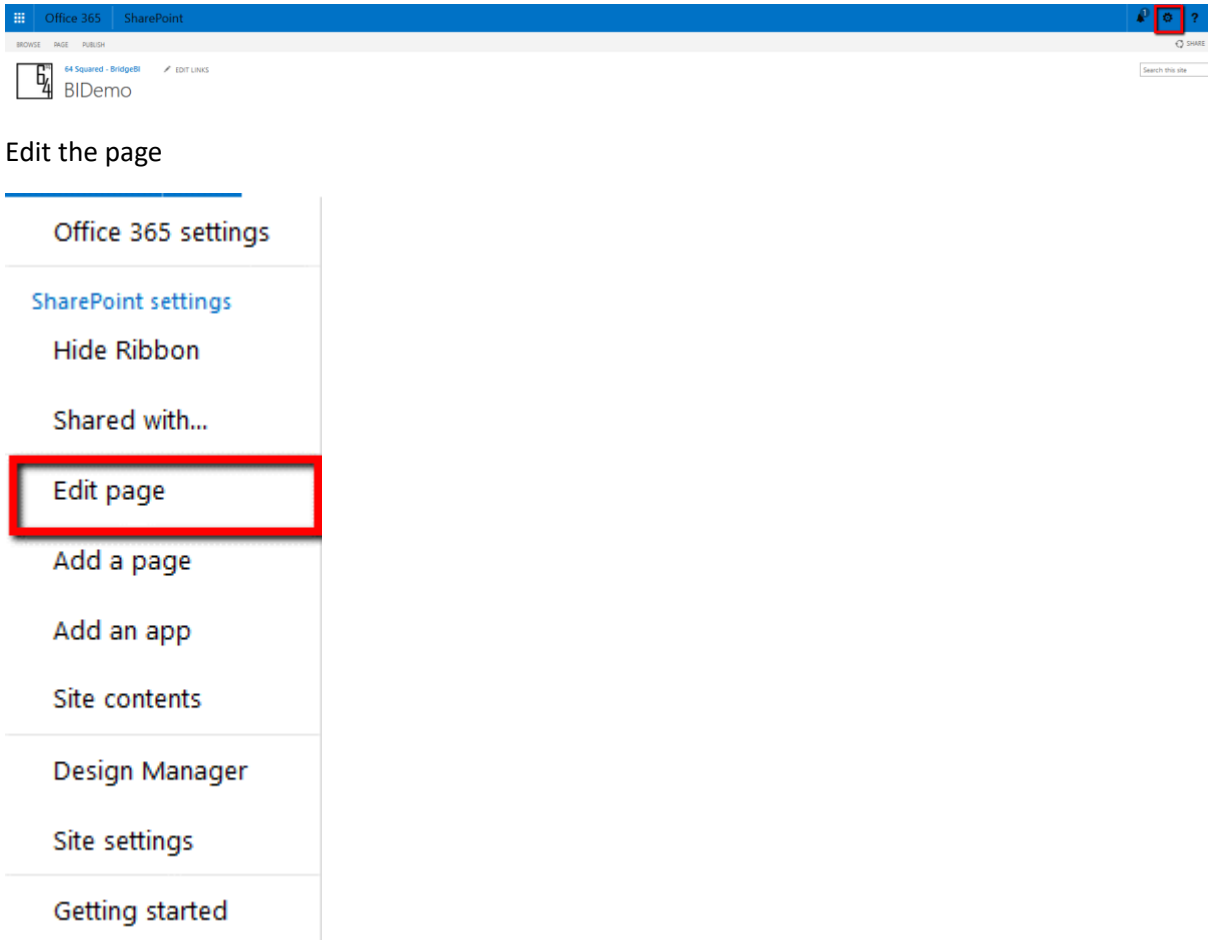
Office 365 SharePoint

BROWSE PAGE PUBLISH

SHARE

64 Squared - BridgeBI EDIT LINKS

BIDemo

Search this site

Edit the page

Office 365 settings

SharePoint settings

Hide Ribbon

Shared with...

Edit page

Add a page

Add an app

Site contents

Design Manager

Site settings

Getting started